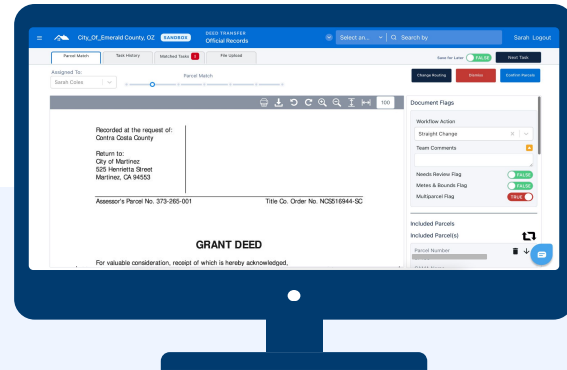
City_Of_Emerald County, OZ SANDBOX DEED TRANSFER Official Records

Select an... Search by

Sarah Logout

Parcel Match Task History Matched Tasks 1 File Upload

Save for Later FALSE Next Task

Assigned To: Sarah Coles

Parcel Match

Change Routing Disable Confirm Parcels

100

Recorded at the request of: Contra Costa County

Return to: City of Martinez 525 Henrietta Street Martinez, CA 94553

Assessor's Parcel No. 373-265-001

Title Co. Order No. NCS516944-SC

GRANT DEED

For valuable consideration, receipt of which is hereby acknowledged,

Document Flags

Workflow Action

Straight Change

Team Comments

Needs Review Flag FALSE

Metes & Bounds Flag FALSE

Multiparcel Flag TRUE

Included Parcels

Included Parcel(s)

Parcel Number